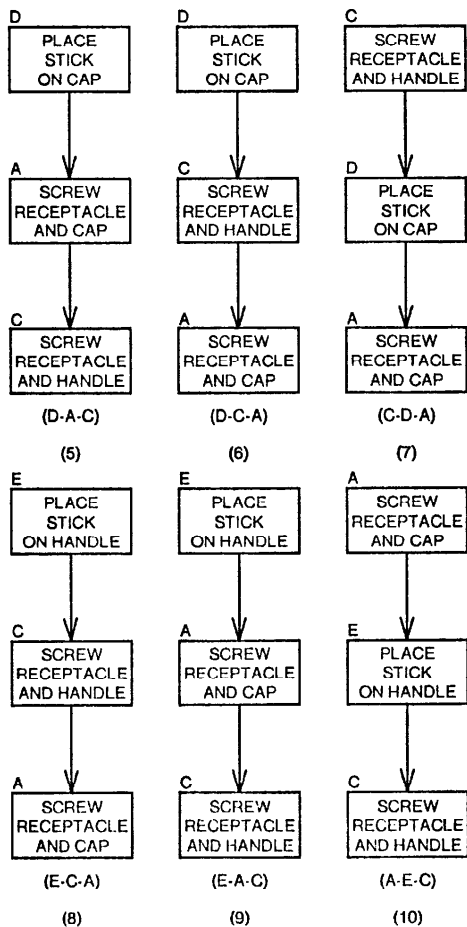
D
PLACE STICK ON CAP

A
SCREW RECEPTACLE AND CAP

C
SCREW RECEPTACLE AND HANDLE

(D-A-C)

(5)

D
PLACE STICK ON CAP

C
SCREW RECEPTACLE AND HANDLE

A
SCREW RECEPTACLE AND CAP

(D-C-A)

(6)

C
SCREW RECEPTACLE AND HANDLE

D
PLACE STICK ON CAP

A
SCREW RECEPTACLE AND CAP

(C-D-A)

(7)

E
PLACE STICK ON HANDLE

C
SCREW RECEPTACLE AND HANDLE

A
SCREW RECEPTACLE AND CAP

(E-C-A)

(8)

E
PLACE STICK ON HANDLE

A
SCREW RECEPTACLE AND CAP

C
SCREW RECEPTACLE AND HANDLE

(E-A-C)

(9)

A
SCREW RECEPTACLE AND CAP

E
PLACE STICK ON HANDLE

C
SCREW RECEPTACLE AND HANDLE

(A-E-C)

(10)